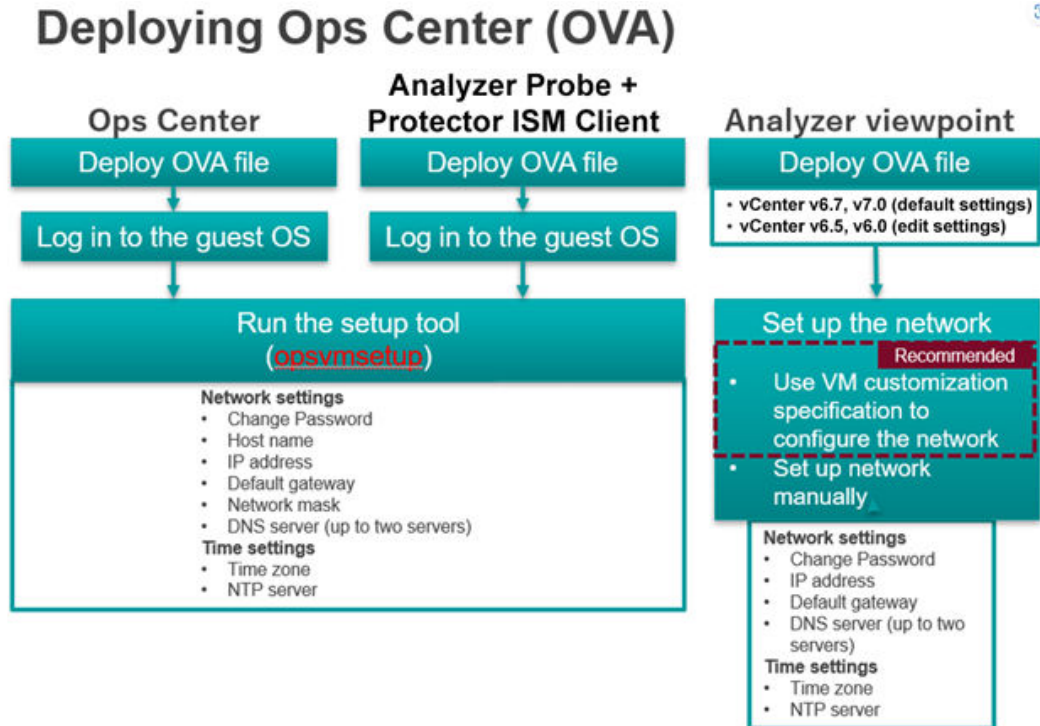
Deploying Ops Center (OVA)

Ops Center

Deploy OVA file

Log in to the guest OS

Analyzer Probe + Protector ISM Client

Deploy OVA file

Log in to the guest OS

Run the setup tool (opsvmsetup)

Network settings
• Change Password
• Host name
• IP address
• Default gateway
• Network mask
• DNS server (up to two servers)
Time settings
• Time zone
• NTP server

Analyzer viewpoint

Deploy OVA file

• vCenter v6.7, v7.0 (default settings)
• vCenter v6.5, v6.0 (edit settings)

Set up the network

Recommended

• Use VM customization specification to configure the network
• Set up network manually

Network settings
• Change Password
• IP address
• Default gateway
• DNS server (up to two servers)
Time settings
• Time zone
• NTP server